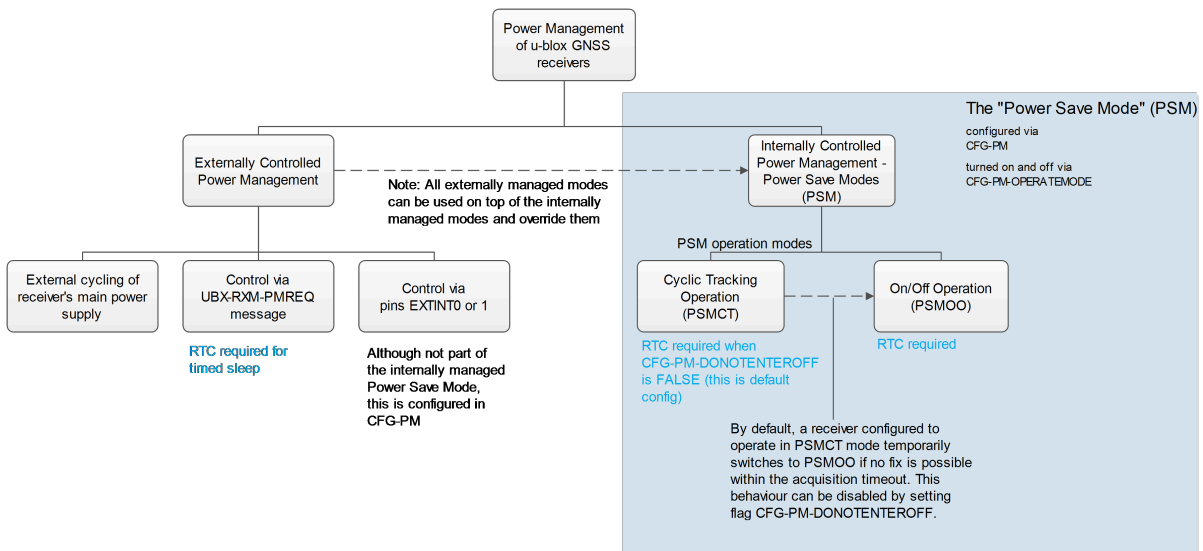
Power Management of u-blox GNSS receivers

The "Power Save Mode" (PSM)

configured via CFG-PM

turned on and off via CFG-PM-OPERATEMODE

Externally Controlled Power Management

Note: All externally managed modes can be used on top of the internally managed modes and override them

Internally Controlled Power Management - Power Save Modes (PSM)

PSM operation modes

External cycling of receiver's main power supply

Control via UBX-RXM-PMREQ message

RTC required for timed sleep

Control via pins EXTINT0 or 1

Although not part of the internally managed Power Save Mode, this is configured in CFG-PM

Cyclic Tracking Operation (PSMCT)

RTC required when CFG-PM-DONOTENTEROFF is FALSE (this is default config)

On/Off Operation (PSMOO)

RTC required

By default, a receiver configured to operate in PSMCT mode temporarily switches to PSMOO if no fix is possible within the acquisition timeout. This behaviour can be disabled by setting flag CFG-PM-DONOTENTEROFF.